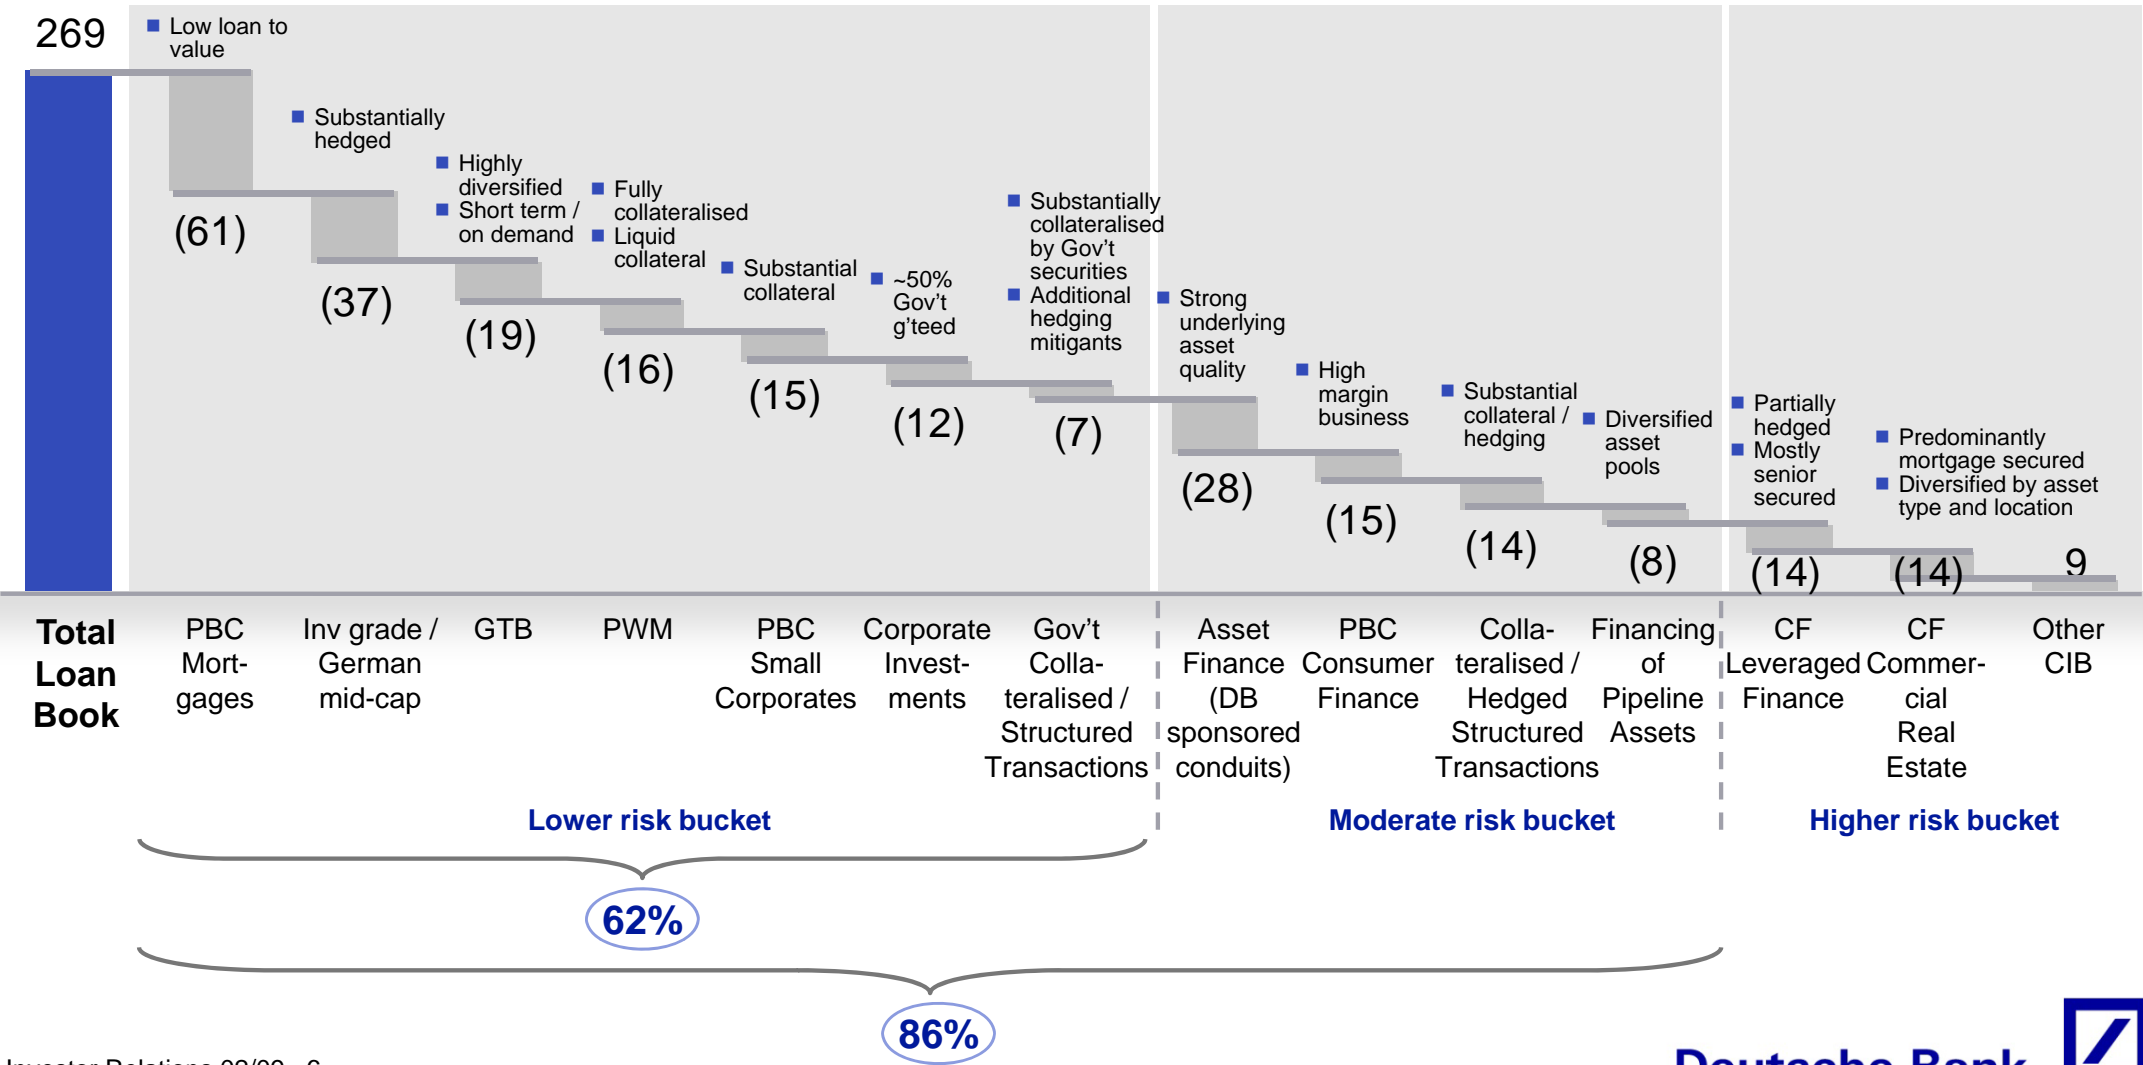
269

■ Low loan to value

■ Substantially hedged

■ Highly diversified
■ Short term / on demand

■ Fully collateralised
■ Liquid collateral

■ Substantial collateral

■ ~50% Gov't g'teed

■ Substantially collateralised by Gov't securities
■ Additional hedging mitigants

■ Strong underlying asset quality

■ High margin business

■ Substantial collateral / hedging

■ Diversified asset pools

■ Partially hedged
■ Mostly senior secured

■ Predominantly mortgage secured
■ Diversified by asset type and location

(61) (37) (19) (16) (15) (12) (7) (28) (15) (14) (8) (14) (14) 9

| Total Loan Book | PBC Mort-gages | Inv grade / German mid-cap | GTB | PWM | PBC Small Corporates | Corporate Invest-ments | Gov't Colla-teralised / Structured Transactions | Asset Finance (DB sponsored conduits) | PBC Consumer Finance | Colla-teralised / Hedged Structured Transactions | Financing of Pipeline Assets | CF Leveraged Finance | CF Commer-cial Real Estate | Other CIB |
|---|---|---|---|---|---|---|---|---|---|---|---|---|---|---|

Lower risk bucket

Moderate risk bucket

Higher risk bucket

62%

86%

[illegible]

Deutsche Bank